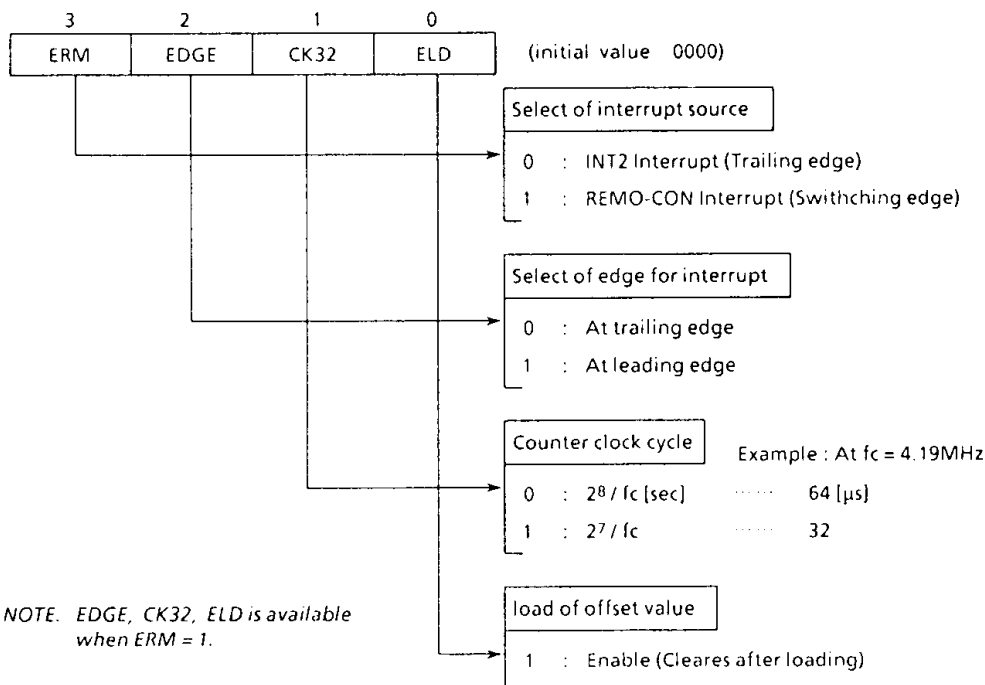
| 3 | 2 | 1 | 0 |
|---|---|---|---|
| ERM | EDGE | CK32 | ELD |

(initial value 0000)

Select of interrupt source

0 : INT2 Interrupt (Trailing edge)

1 : REMO-CON Interrupt (Swithching edge)

Select of edge for interrupt

0 : At trailing edge

1 : At leading edge

Counter clock cycle

Example : At fc = 4.19MHz

0 : $2^8$ / fc [sec] ······ 64 [μs]

1 : $2^7$ / fc ······ 32

NOTE. EDGE, CK32, ELD is available when ERM = 1.

load of offset value

1 : Enable (Cleares after loading)